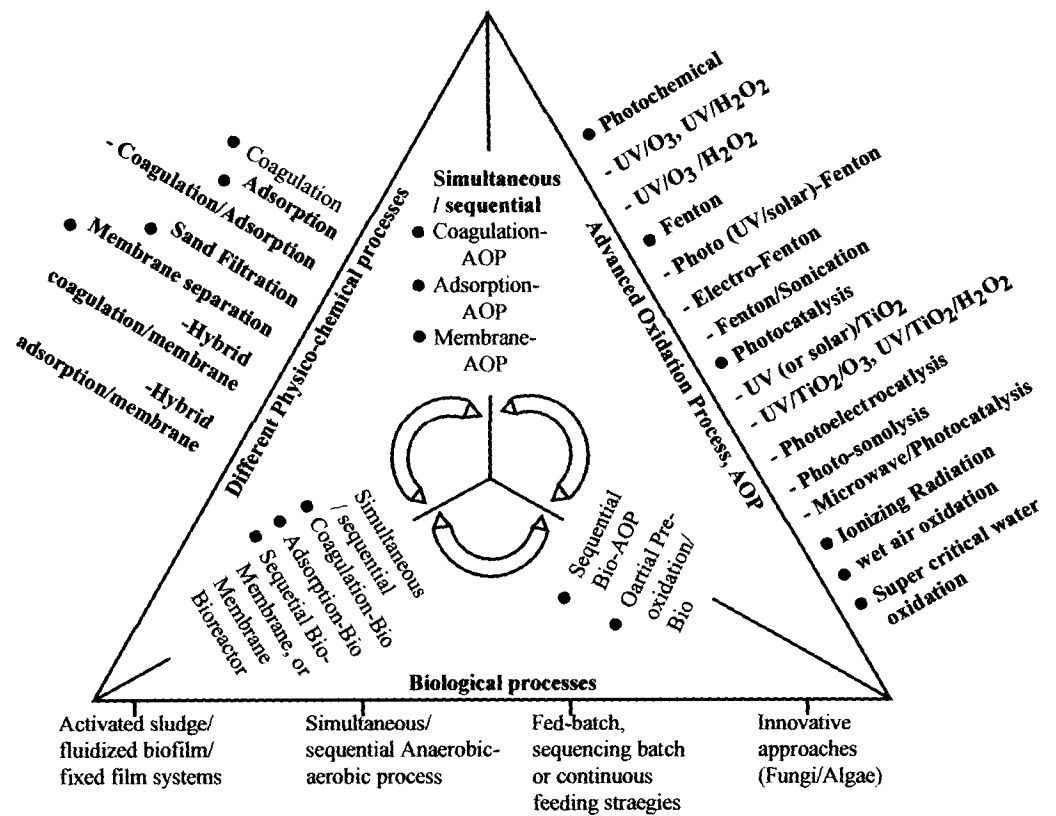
● Coagulation
- Coagulation/Adsorption
● Adsorption
● Sand Filtration
● Membrane separation
-Hybrid coagulation/membrane
-Hybrid adsorption/membrane

Different Physico-chemical processes

Simultaneous / sequential
● Coagulation-AOP
● Adsorption-AOP
● Membrane-AOP

● Photochemical
- UV/O$_3$, UV/H$_2$O$_2$
- UV/O$_3$ /H$_2$O$_2$
● Fenton
- Photo (UV/solar)-Fenton
- Electro-Fenton
- Fenton/Sonication
● Photocatalysis
- UV (or solar)/TiO$_2$
- UV/TiO$_2$/O$_3$, UV/TiO$_2$/H$_2$O$_2$
- Photoelectrocatalysis
- Photo-sonolysis
- Microwave/Photocatalysis
● Ionizing Radiation
● wet air oxidation
● Super critical water oxidation

Advanced Oxidation Process, AOP

● Simultaneous / sequential Coagulation-Bio
● Adsorption-Bio
● Sequential Bio-Membrane, or Membrane Bioreactor

● Sequential Bio-AOP
● Oartial Pre-oxidation/ Bio

Biological processes

Activated sludge/ fluidized biofilm/ fixed film systems

Simultaneous/ sequential Anaerobic-aerobic process

Fed-batch, sequencing batch or continuous feeding straegies

Innovative approaches (Fungi/Algae)